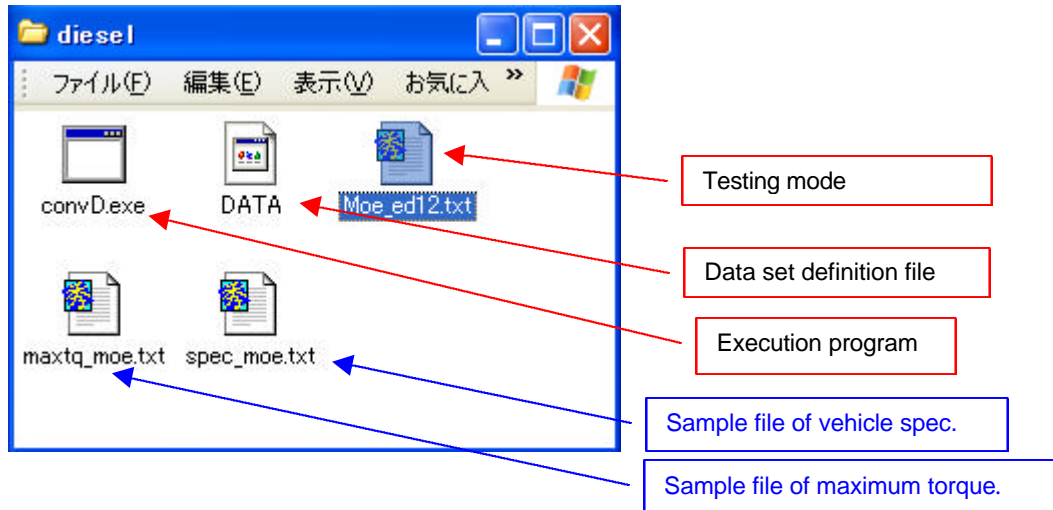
diesel

ファイル(F) 編集(E) 表示(V) お気に入 »

convD.exe

DATA

Moe_ed12.txt

maxtq_moe.txt

spec_moe.txt

Testing mode

Data set definition file

Execution program

Sample file of vehicle spec.

Sample file of maximum torque.